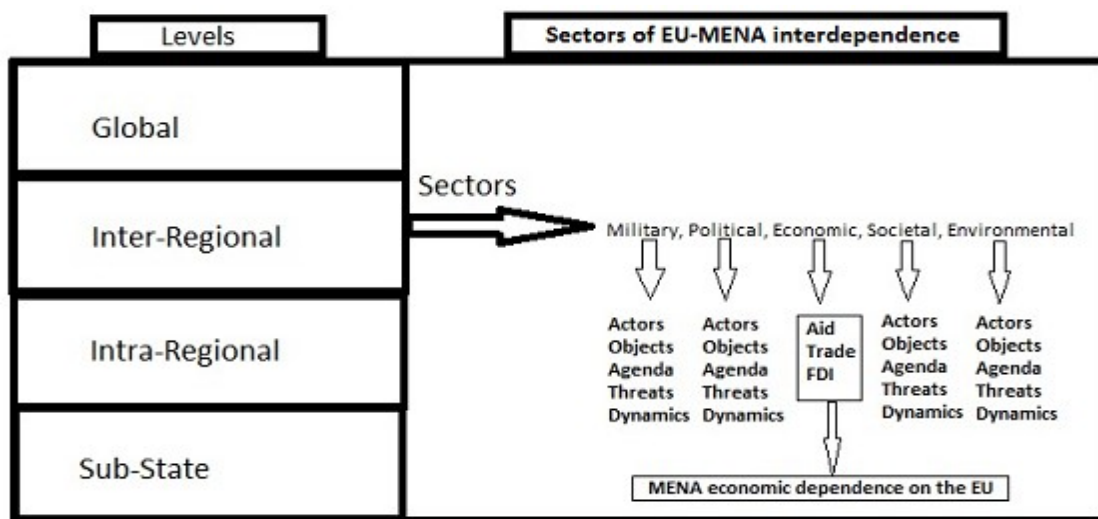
Levels

Sectors of EU-MENA interdependence

Global

Inter-Regional

Intra-Regional

Sub-State

Sectors

Military, Political, Economic, Societal, Environmental

Actors
Objects
Agenda
Threats
Dynamics

Actors
Objects
Agenda
Threats
Dynamics

Aid
Trade
FDI

Actors
Objects
Agenda
Threats
Dynamics

Actors
Objects
Agenda
Threats
Dynamics

MENA economic dependence on the EU